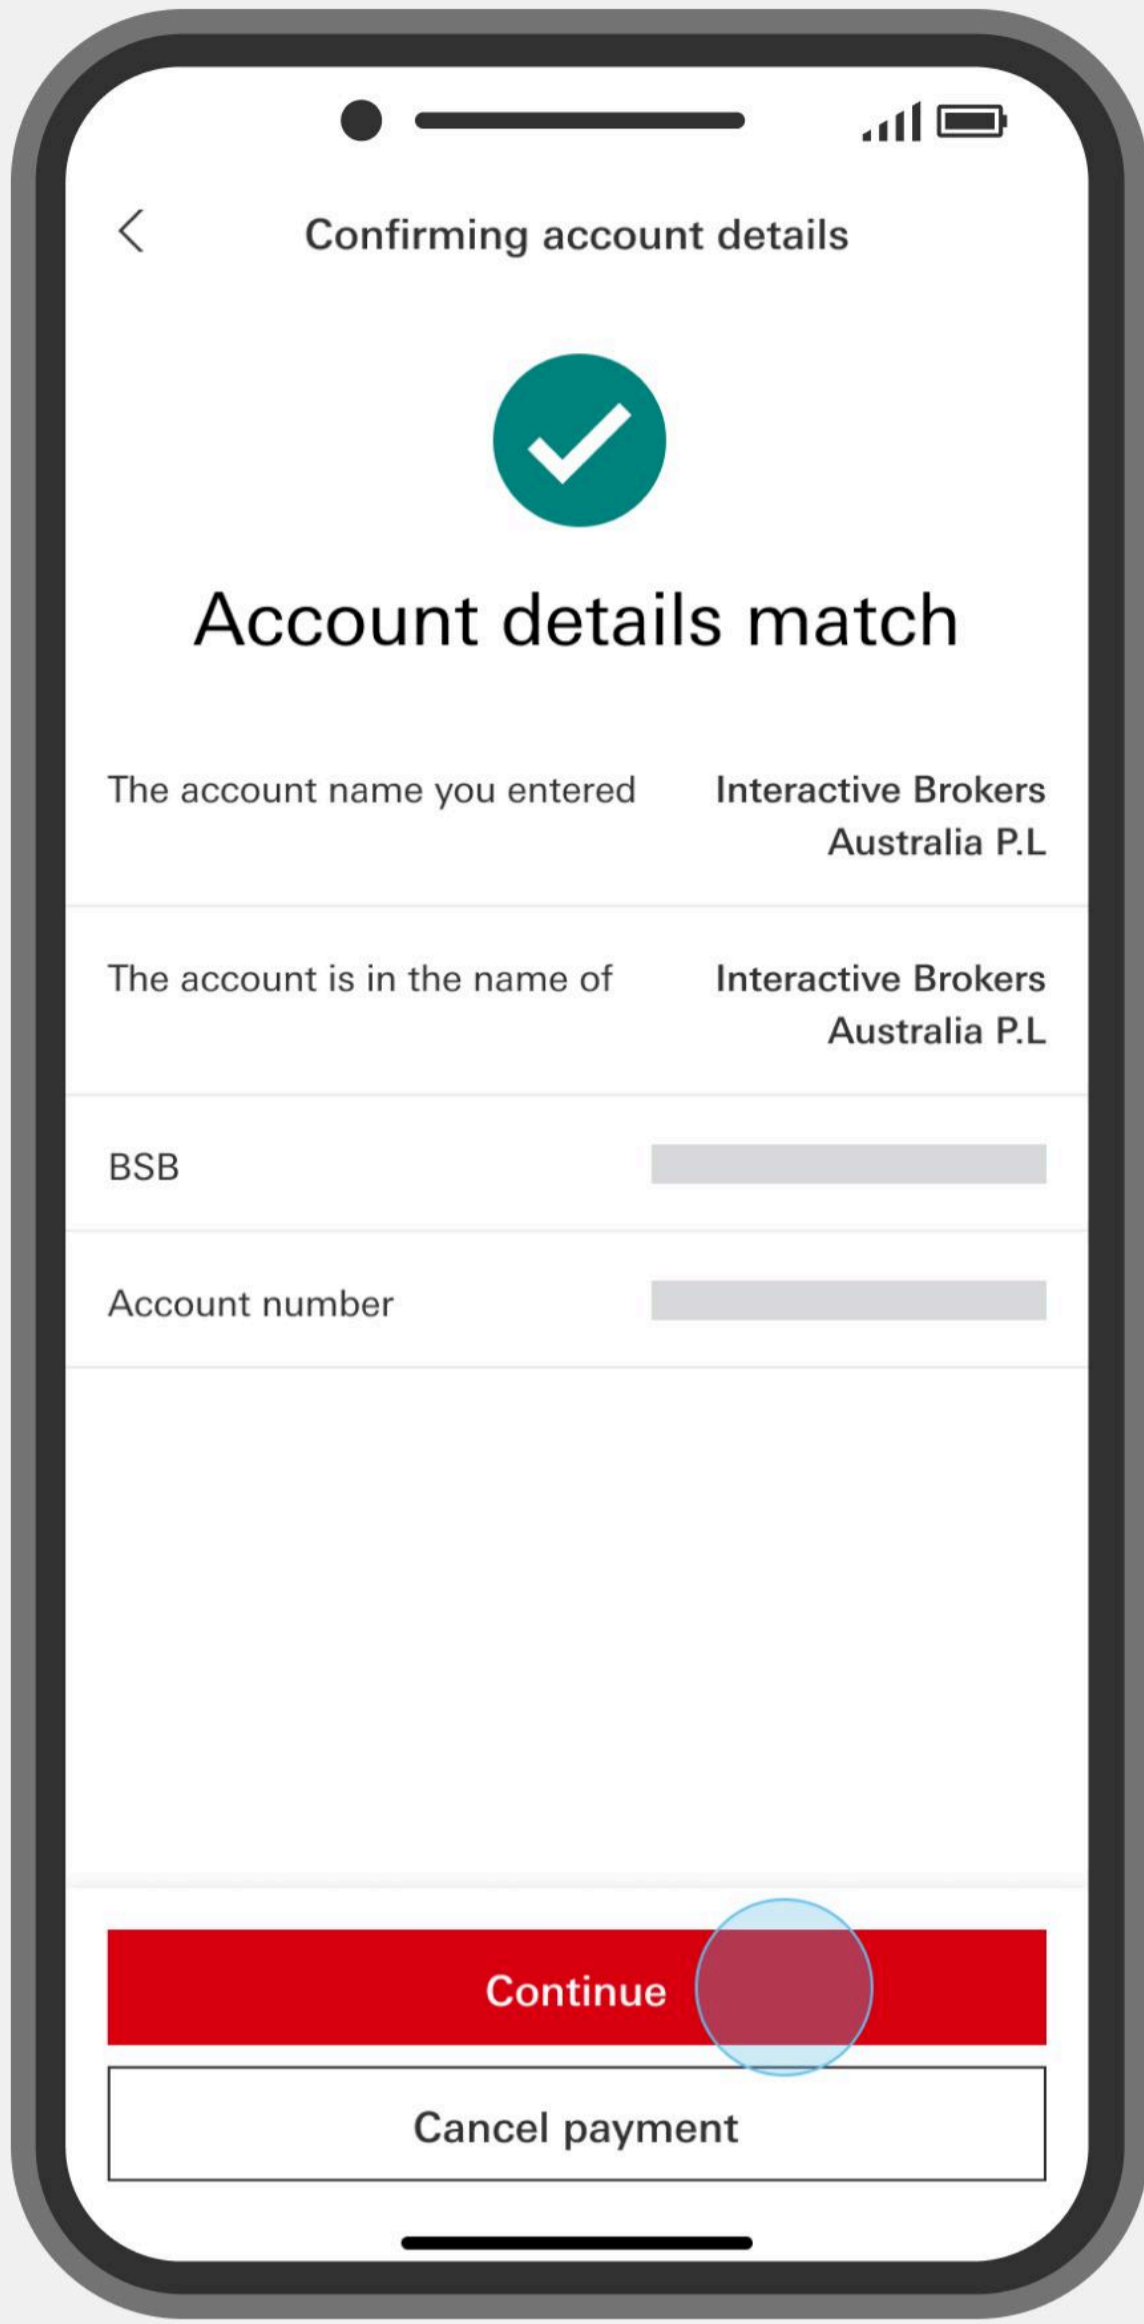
Confirming account details

Account details match

| | |
|---|---|
| The account name you entered | Interactive Brokers Australia P.L |
| The account is in the name of | Interactive Brokers Australia P.L |
| BSB | |
| Account number | |

Continue

Cancel payment